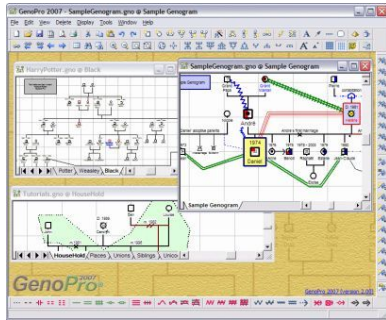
GenoPro 2007 - SampleGenogram.gno @ Sample Genogram

File Edit View Delete Display Tools Window Help

HarryPotter.gno @ Black

Potter Weasley Black

SampleGenogram.gno @ Sample Genogram

André

Daniel

Sample Genogram

Tutorials.gno @ Household

Household Places Unions Siblings Unico

GenoPro 2007

GenoPro 2007 (version 2.0.0)